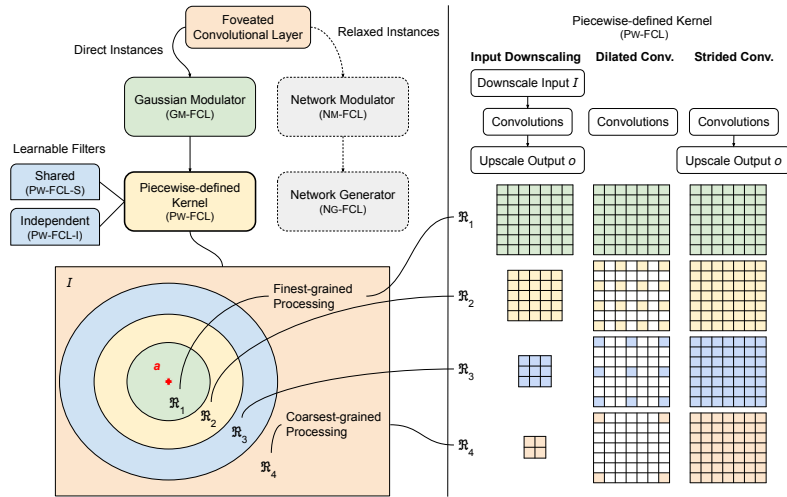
Foveated Convolutional Layer

Direct Instances

Relaxed Instances

Gaussian Modulator
(GM-FCL)

Network Modulator
(NM-FCL)

Learnable Filters

Shared
(PW-FCL-S)

Independent
(PW-FCL-I)

Piecewise-defined Kernel
(PW-FCL)

Network Generator
(NG-FCL)

$I$

Finest-grained Processing

$a$

$\mathfrak{R}_1$

$\mathfrak{R}_2$

$\mathfrak{R}_3$

Coarsest-grained Processing

$\mathfrak{R}_4$

Piecewise-defined Kernel
(PW-FCL)

Input Downscaling

Dilated Conv.

Strided Conv.

Downscale Input $I$

Convolutions

Convolutions

Convolutions

Upscale Output $o$

Upscale Output $o$

$\mathfrak{R}_1$

$\mathfrak{R}_2$

$\mathfrak{R}_3$

$\mathfrak{R}_4$